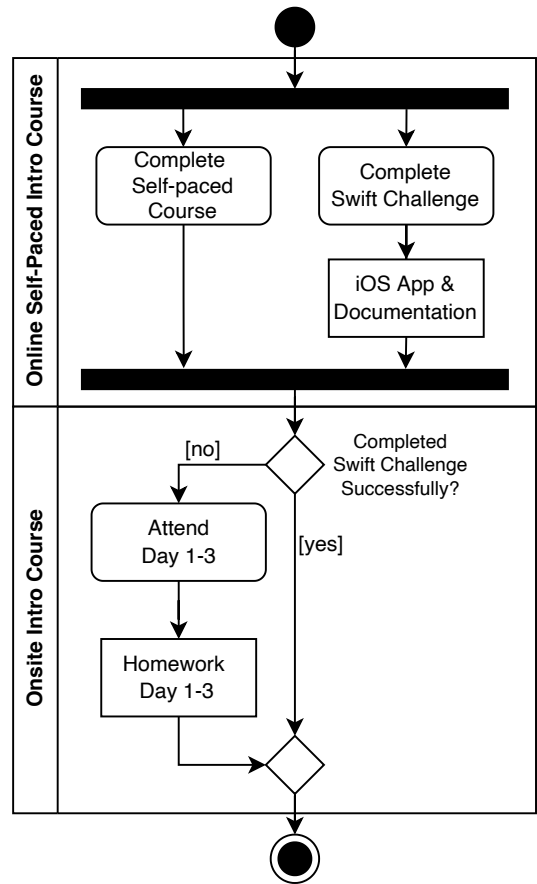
Online Self-Paced Intro Course

Complete Self-paced Course

Complete Swift Challenge

iOS App & Documentation

Onsite Intro Course

[no]

Completed Swift Challenge Successfully?

Attend Day 1-3

[yes]

Homework Day 1-3